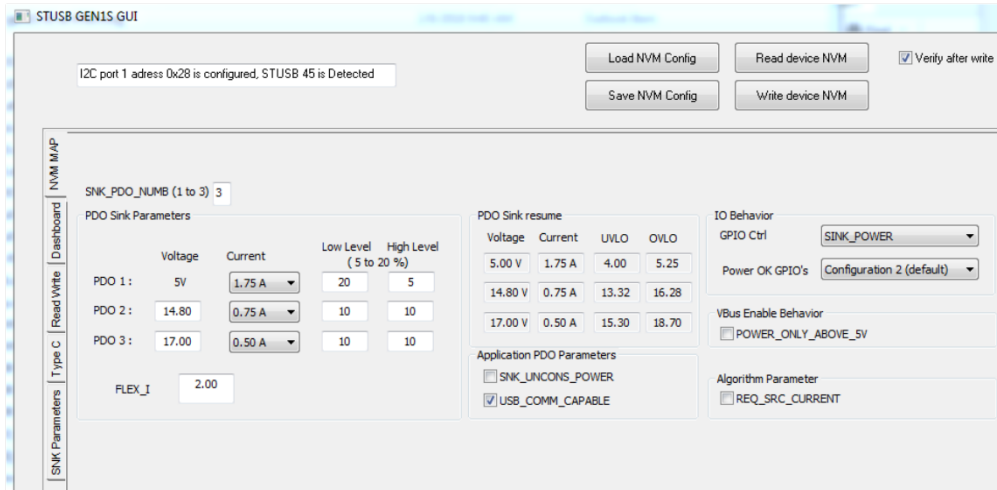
STUSB GEN1S GUI

I2C port 1 adress 0x28 is configured, STUSB 45 is Detected

Load NVM Config
Save NVM Config
Read device NVM
Write device NVM
Verify after write

NVM MAP
Dashboard
Read Write
Type C
SNK Parameters

SNK_PDO_NUMB (1 to 3) 3

PDO Sink Parameters

| | Voltage | Current | Low Level ( 5 to 20 %) | High Level |
|---|---|---|---|---|
| PDO 1 : | 5V | 1.75 A | 20 | 5 |
| PDO 2 : | 14.80 | 0.75 A | 10 | 10 |
| PDO 3 : | 17.00 | 0.50 A | 10 | 10 |

FLEX_I 2.00

PDO Sink resume

| Voltage | Current | UVLO | OVLO |
|---|---|---|---|
| 5.00 V | 1.75 A | 4.00 | 5.25 |
| 14.80 V | 0.75 A | 13.32 | 16.28 |
| 17.00 V | 0.50 A | 15.30 | 18.70 |

Application PDO Parameters
SNK_UNCONS_POWER
USB_COMM_CAPABLE

IO Behavior
GPIO Ctrl SINK_POWER
Power OK GPIO's Configuration 2 (default)

VBus Enable Behavior
POWER_ONLY_ABOVE_5V

Algorithm Parameter
REQ_SRC_CURRENT